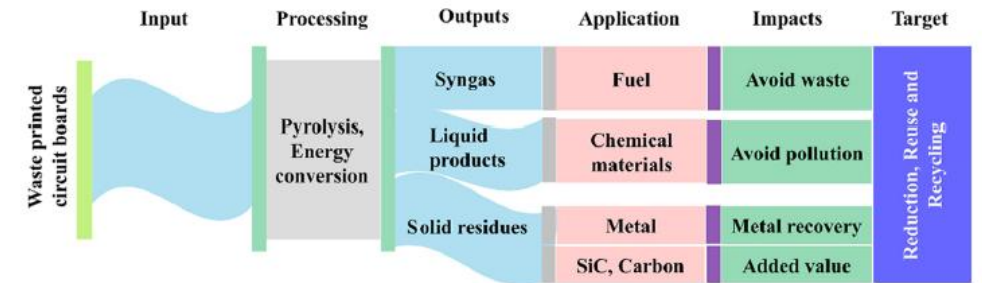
Input

Processing

Outputs

Application

Impacts

Target

Waste printed circuit boards

Pyrolysis, Energy conversion

Syngas

Liquid products

Solid residues

Fuel

Chemical materials

Metal

SiC, Carbon

Avoid waste

Avoid pollution

Metal recovery

Added value

Reduction, Reuse and Recycling